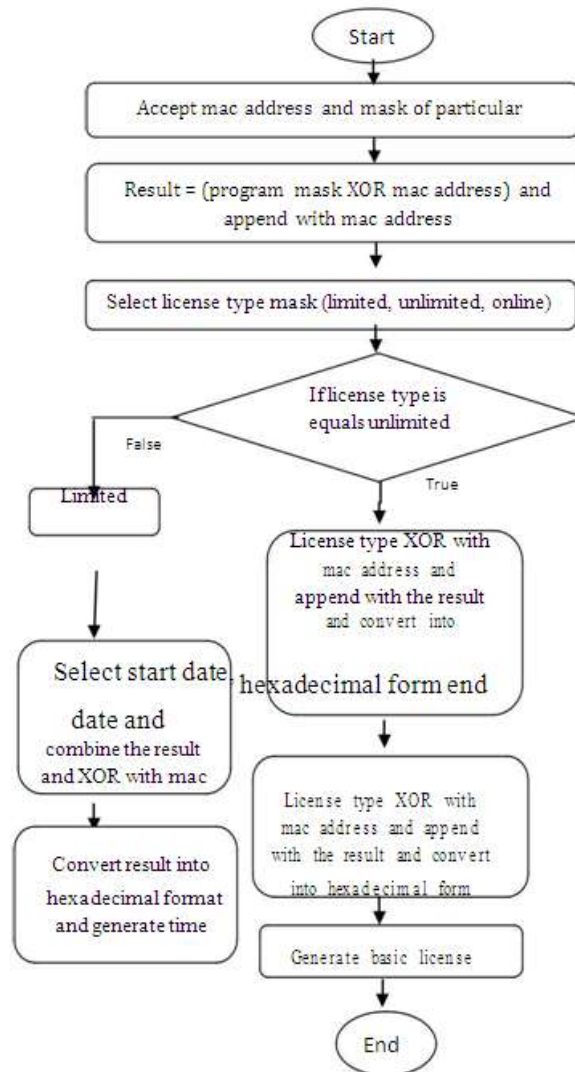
Start

Accept mac address and mask of particular

Result = (program mask XOR mac address) and append with mac address

Select license type mask (limited, unlimited, online)

If license type is equals unlimited

False

True

Limited

License type XOR with mac address and append with the result and convert into

Select start date, hexadecimal form end

date and combine the result and XOR with mac

License type XOR with mac address and append with the result and convert into hexadecimal form

Convert result into hexadecimal format and generate time

Generate basic license

End